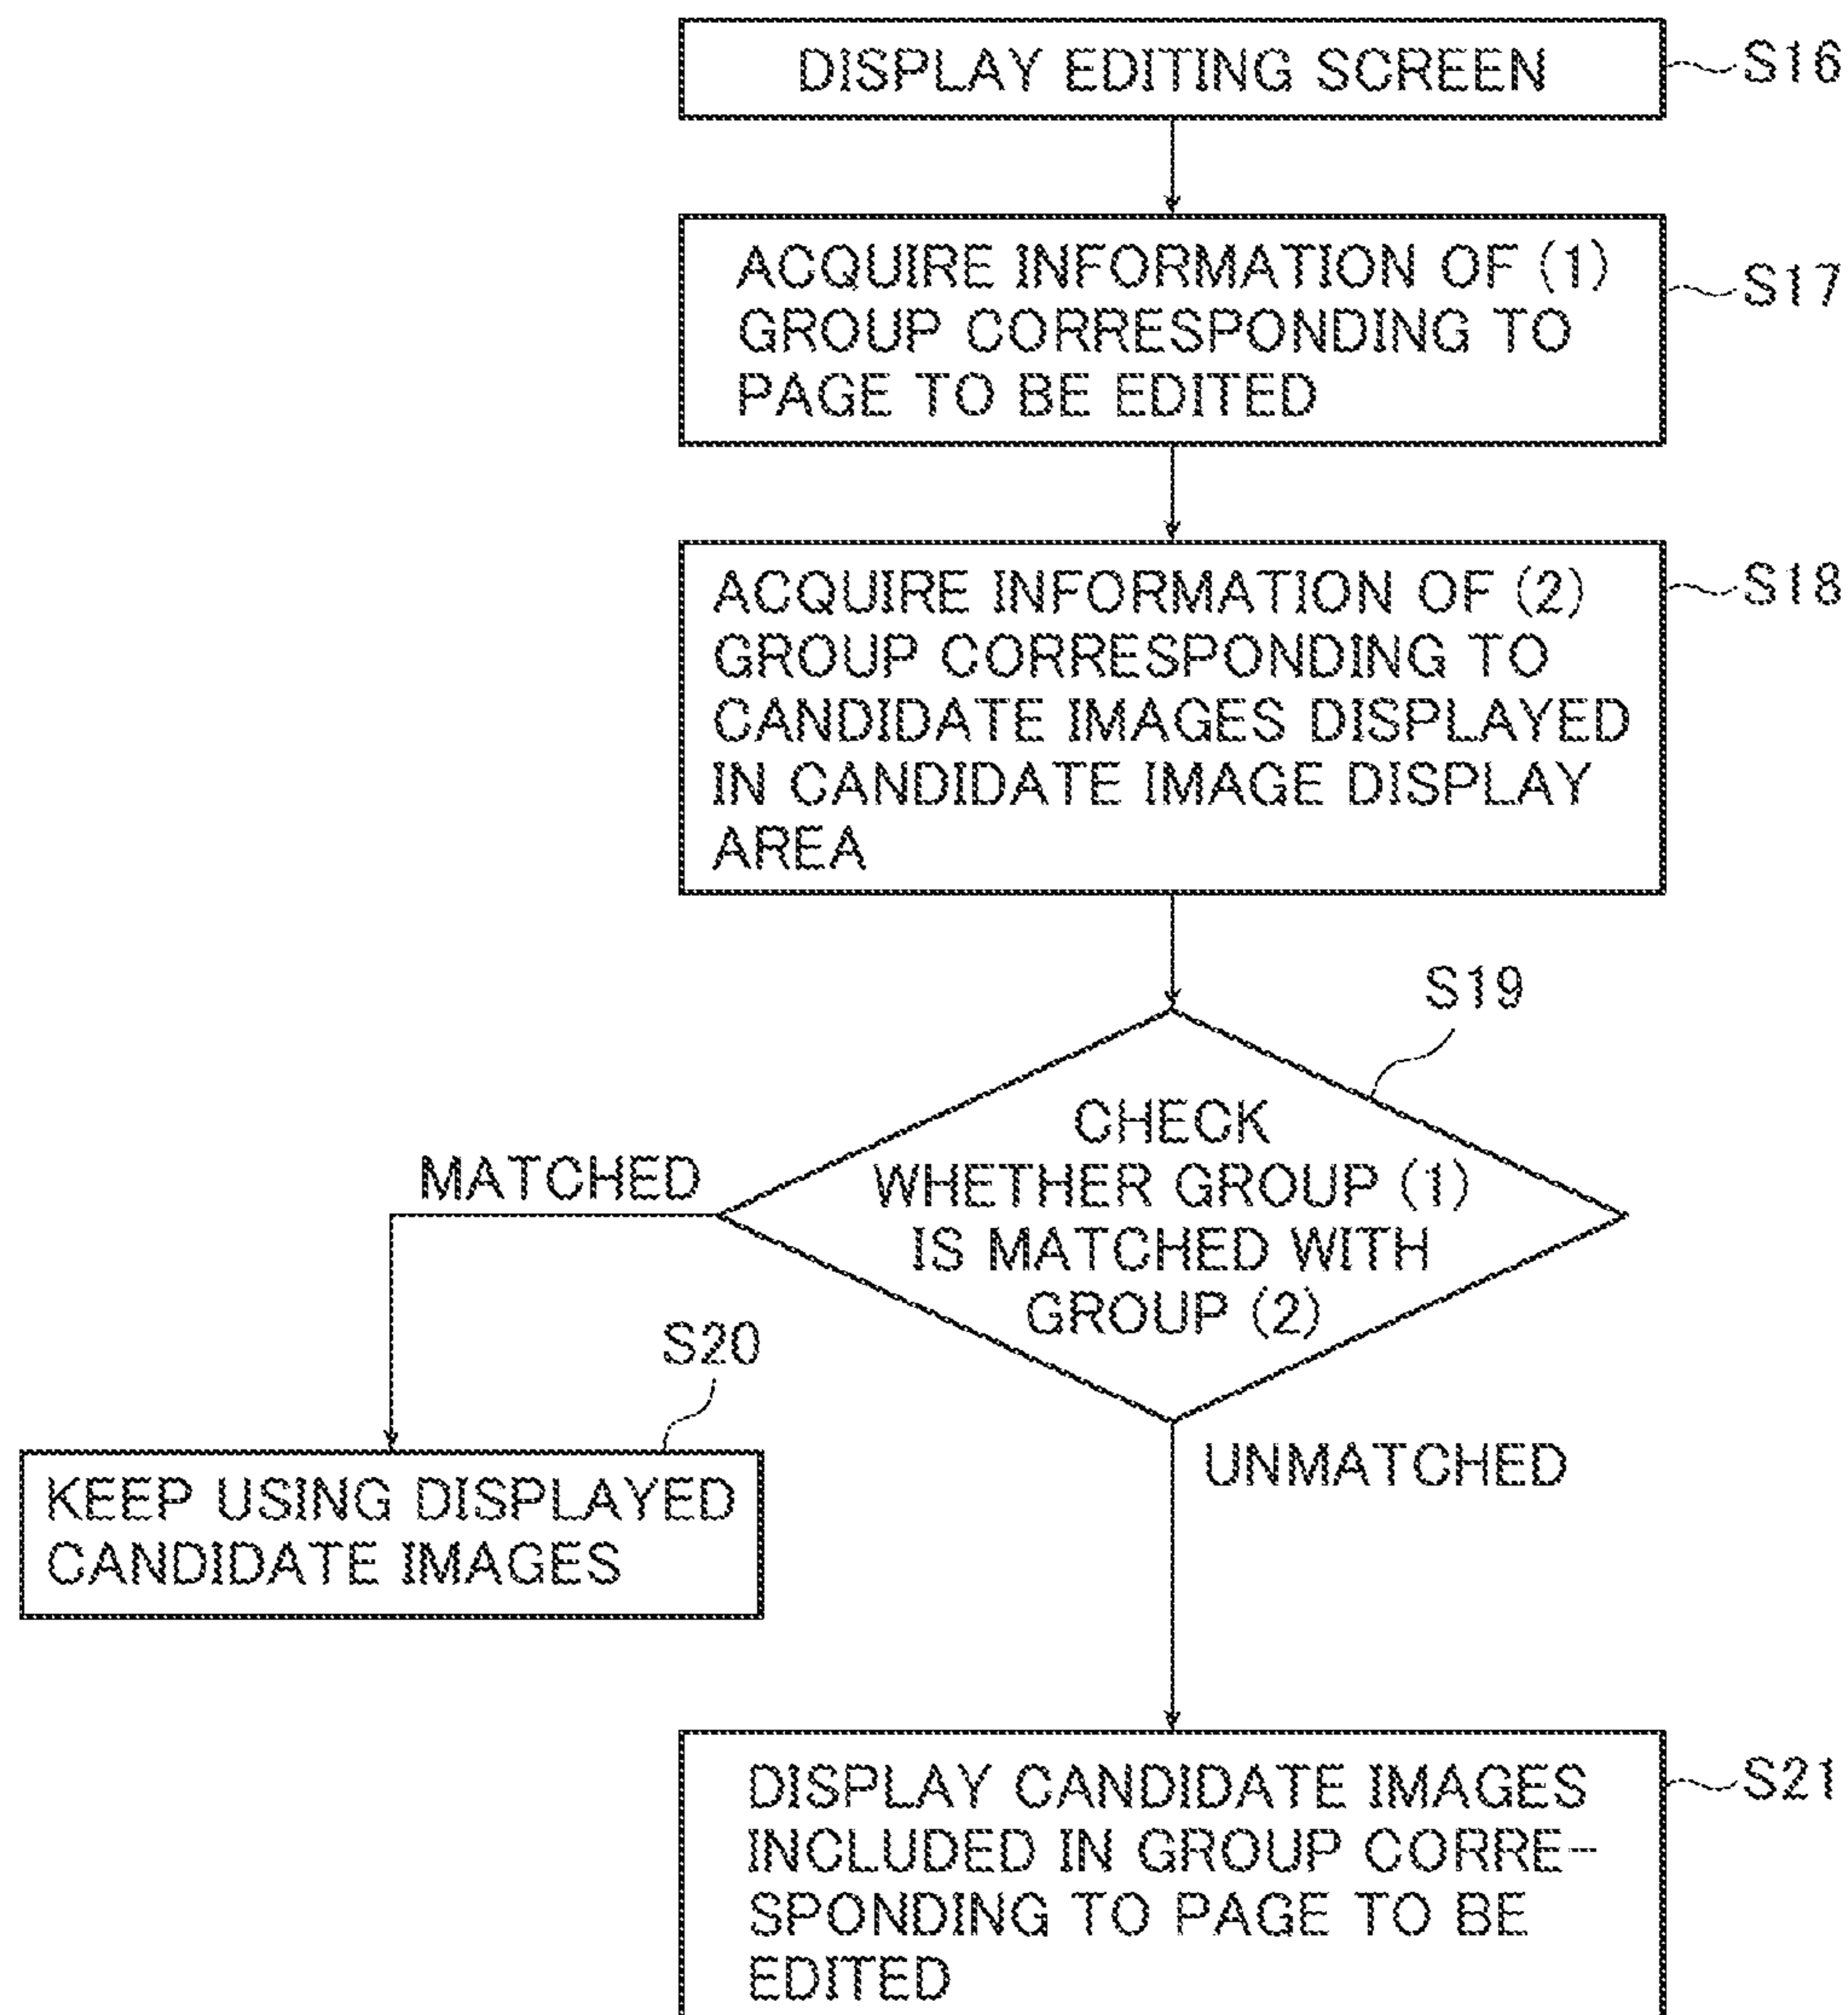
DISPLAY EDITING SCREEN
S16

ACQUIRE INFORMATION OF (1) GROUP CORRESPONDING TO PAGE TO BE EDITED
S17

ACQUIRE INFORMATION OF (2) GROUP CORRESPONDING TO CANDIDATE IMAGES DISPLAYED IN CANDIDATE IMAGE DISPLAY AREA
S18

S19
CHECK WHETHER GROUP (1) IS MATCHED WITH GROUP (2)

MATCHED

S20
KEEP USING DISPLAYED CANDIDATE IMAGES

UNMATCHED

DISPLAY CANDIDATE IMAGES INCLUDED IN GROUP CORRESPONDING TO PAGE TO BE EDITED
S21